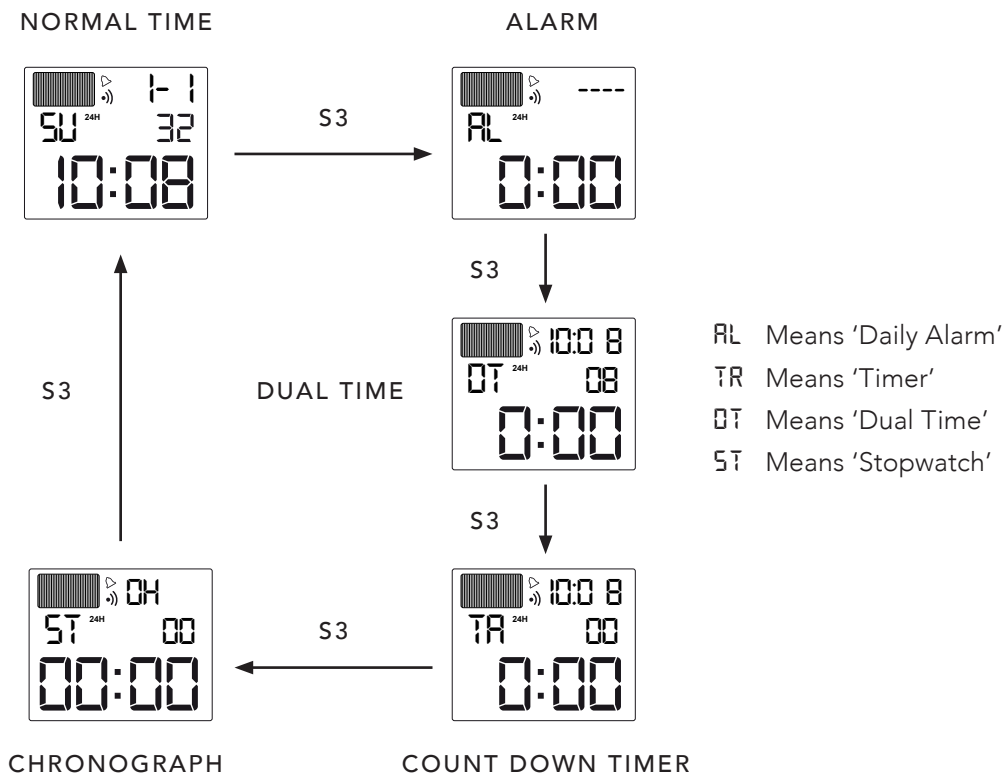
NORMAL TIME

1- 1
SU 24H 32
10:08

S3

ALARM

----
AL 24H
0:00

S3

10:0 8
DT 24H 08
0:00

DUAL TIME

S3

AL Means 'Daily Alarm'
TR Means 'Timer'
DT Means 'Dual Time'
ST Means 'Stopwatch'

S3

0H
ST 24H 00
00:00

S3

10:0 8
TR 24H 00
0:00

CHRONOGRAPH

COUNT DOWN TIMER